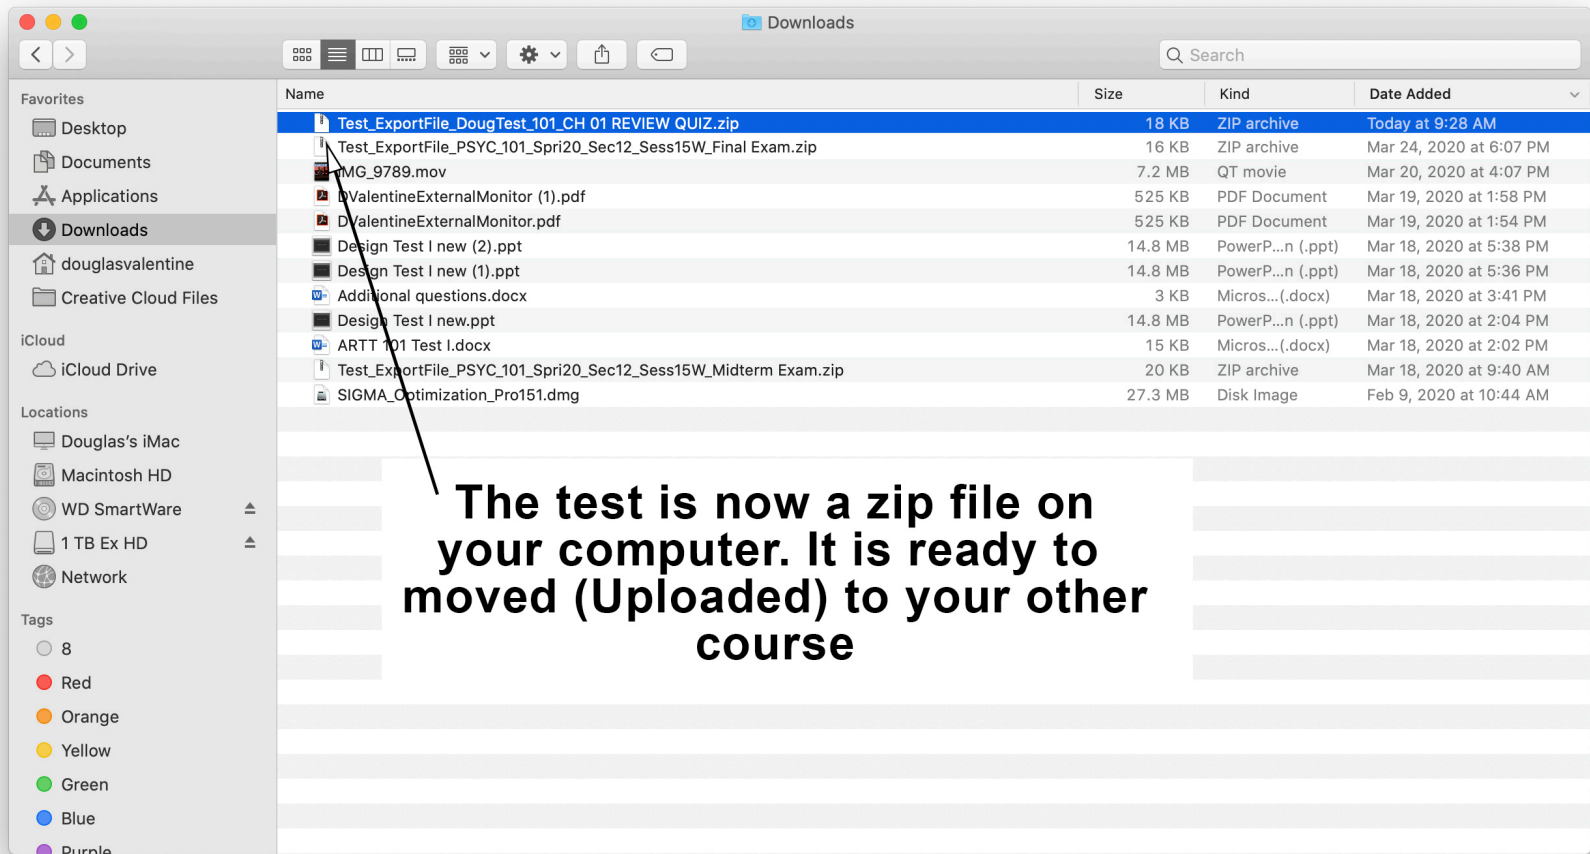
Downloads

Search

Favorites
Desktop
Documents
Applications
Downloads
douglasvalentine
Creative Cloud Files

iCloud
iCloud Drive

Locations
Douglas's iMac
Macintosh HD
WD SmartWare
1 TB Ex HD
Network

Tags
8
Red
Orange
Yellow
Green
Blue
Purple

| Name | Size | Kind | Date Added |
|---|---|---|---|
| Test_ExportFile_DougTest_101_CH 01 REVIEW QUIZ.zip | 18 KB | ZIP archive | Today at 9:28 AM |
| Test_ExportFile_PSYC_101_Spri20_Sec12_Sess15W_Final Exam.zip | 16 KB | ZIP archive | Mar 24, 2020 at 6:07 PM |
| IMG_9789.mov | 7.2 MB | QT movie | Mar 20, 2020 at 4:07 PM |
| DValentineExternalMonitor (1).pdf | 525 KB | PDF Document | Mar 19, 2020 at 1:58 PM |
| DValentineExternalMonitor.pdf | 525 KB | PDF Document | Mar 19, 2020 at 1:54 PM |
| Design Test I new (2).ppt | 14.8 MB | PowerP...n (.ppt) | Mar 18, 2020 at 5:38 PM |
| Design Test I new (1).ppt | 14.8 MB | PowerP...n (.ppt) | Mar 18, 2020 at 5:36 PM |
| Additional questions.docx | 3 KB | Micros...(.docx) | Mar 18, 2020 at 3:41 PM |
| Design Test I new.ppt | 14.8 MB | PowerP...n (.ppt) | Mar 18, 2020 at 2:04 PM |
| ARTT 101 Test I.docx | 15 KB | Micros...(.docx) | Mar 18, 2020 at 2:02 PM |
| Test_ExportFile_PSYC_101_Spri20_Sec12_Sess15W_Midterm Exam.zip | 20 KB | ZIP archive | Mar 18, 2020 at 9:40 AM |
| SIGMA_Optimization_Pro151.dmg | 27.3 MB | Disk Image | Feb 9, 2020 at 10:44 AM |

The test is now a zip file on your computer. It is ready to moved (Uploaded) to your other course